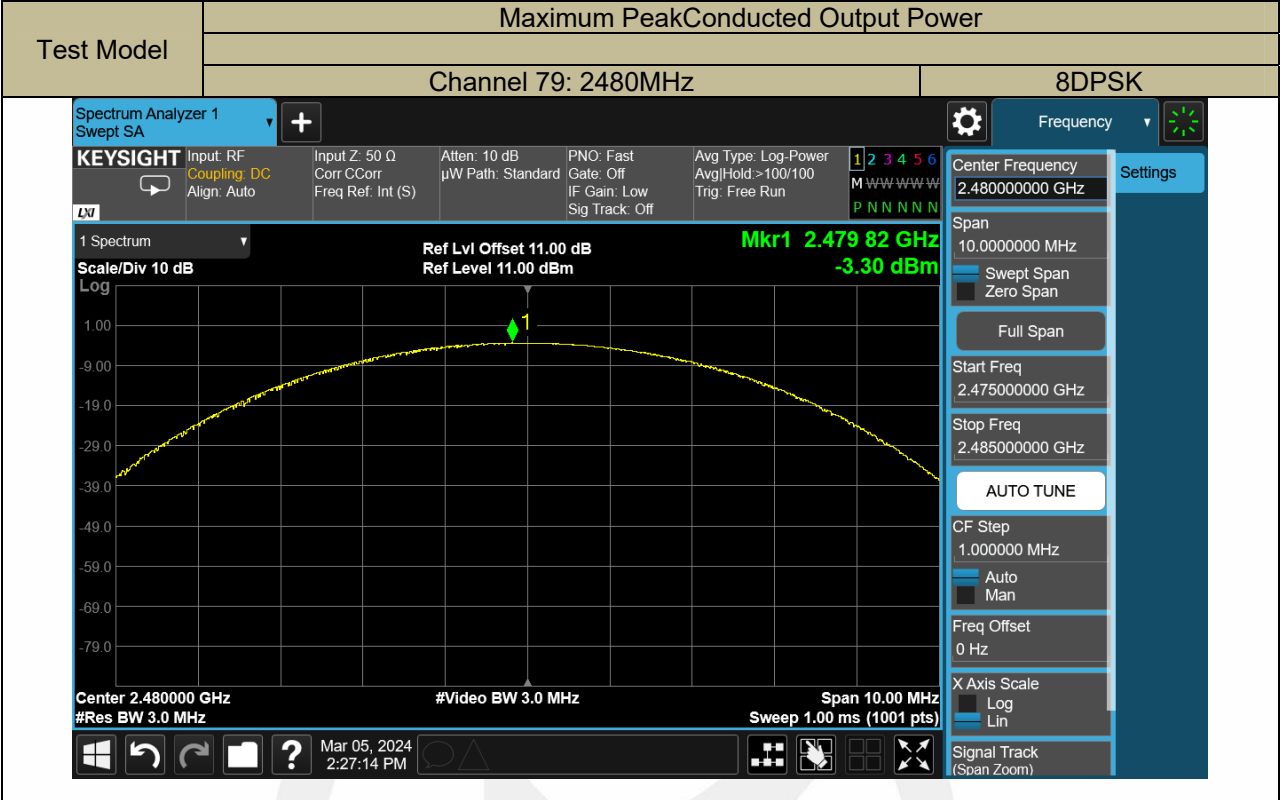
| Test Model | Maximum PeakConducted Output Power | |
|---|---|---|
| | | |
| | Channel 79: 2480MHz | 8DPSK |

Spectrum Analyzer 1
Swept SA

Frequency

KEYSIGHT Input: RF
Coupling: DC
Align: Auto

Input Z: 50 Ω
Corr CCorr
Freq Ref: Int (S)

Atten: 10 dB
µW Path: Standard

PNO: Fast
Gate: Off
IF Gain: Low
Sig Track: Off

Avg Type: Log-Power
Avg|Hold:>100/100
Trig: Free Run

1 2 3 4 5 6
M WWWWW
P N N N N N

LXI

1 Spectrum
Scale/Div 10 dB
Log

Ref Lvl Offset 11.00 dB
Ref Level 11.00 dBm

Mkr1 2.479 82 GHz
-3.30 dBm

1.00
-9.00
-19.0
-29.0
-39.0
-49.0
-59.0
-69.0
-79.0

1

Center 2.480000 GHz
#Res BW 3.0 MHz
#Video BW 3.0 MHz
Span 10.00 MHz
Sweep 1.00 ms (1001 pts)

Mar 05, 2024
2:27:14 PM

Center Frequency
2.480000000 GHz
Settings
Span
10.0000000 MHz
Swept Span
Zero Span
Full Span
Start Freq
2.475000000 GHz
Stop Freq
2.485000000 GHz
AUTO TUNE
CF Step
1.000000 MHz
Auto
Man
Freq Offset
0 Hz
X Axis Scale
Log
Lin
Signal Track
(Span Zoom)